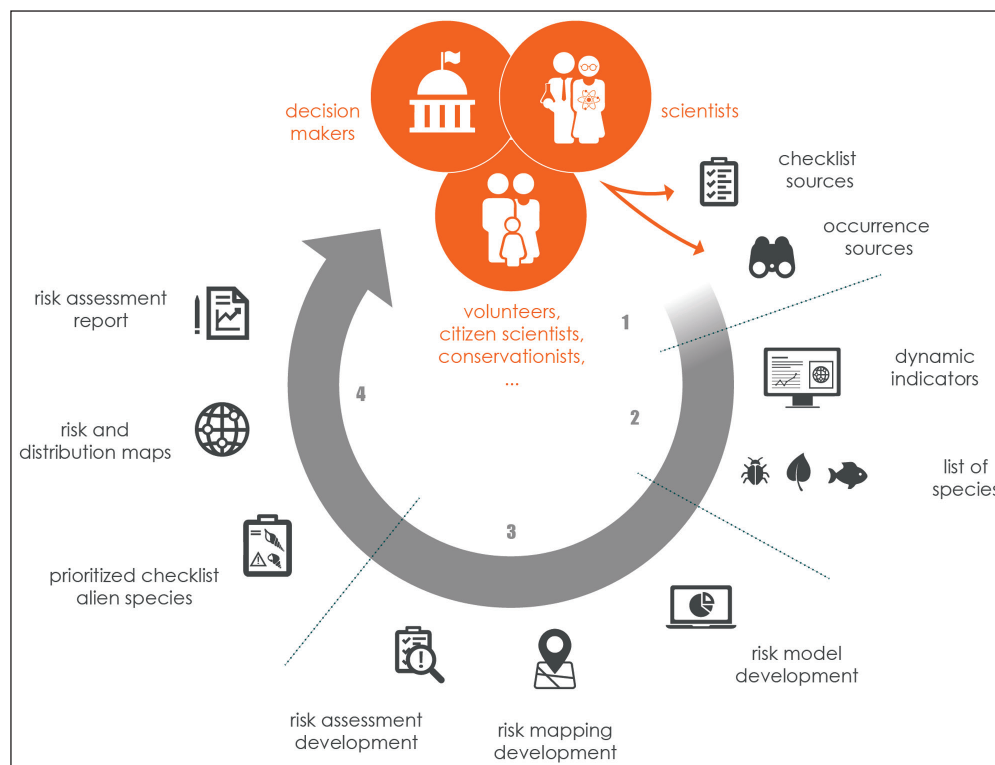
decision makers

scientists

volunteers, citizen scientists, conservationists, ...

checklist sources

occurrence sources

1

dynamic indicators

2

list of specie

risk model development

3

risk mapping development

risk assessment development

prioritized checklist alien species

4

risk and distribution maps

risk assessment report